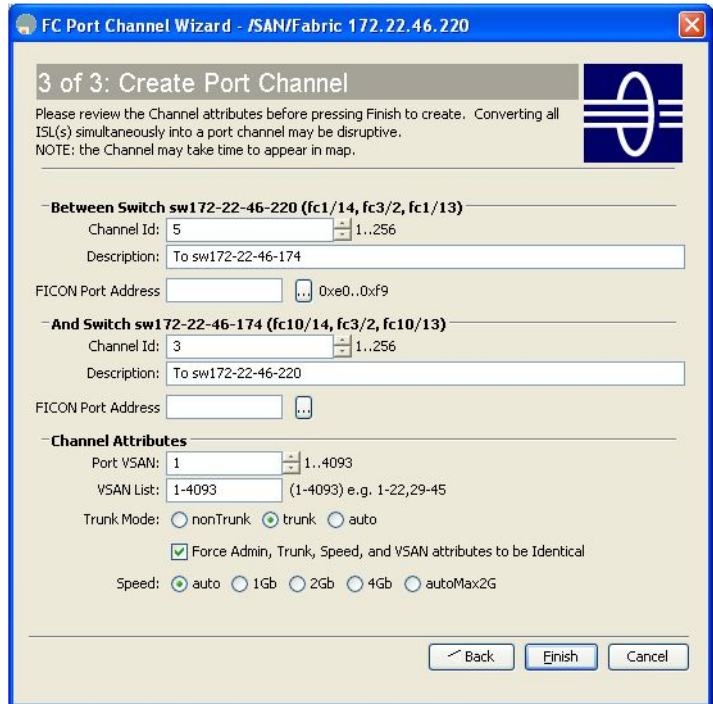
FC Port Channel Wizard - /SAN/Fabric 172.22.46.220

3 of 3: Create Port Channel

Please review the Channel attributes before pressing Finish to create. Converting all ISL(s) simultaneously into a port channel may be disruptive.
NOTE: the Channel may take time to appear in map.

Between Switch sw172-22-46-220 (fc1/14, fc3/2, fc1/13)

Channel Id: 5 1..256

Description: To sw172-22-46-174

FICON Port Address ... 0xe0..0xf9

And Switch sw172-22-46-174 (fc10/14, fc3/2, fc10/13)

Channel Id: 3 1..256

Description: To sw172-22-46-220

FICON Port Address ...

Channel Attributes

Port VSAN: 1 1..4093

VSAN List: 1-4093 (1-4093) e.g. 1-22,29-45

Trunk Mode: nonTrunk trunk auto

Force Admin, Trunk, Speed, and VSAN attributes to be Identical

Speed: auto 1Gb 2Gb 4Gb autoMax2G

Back Finish Cancel